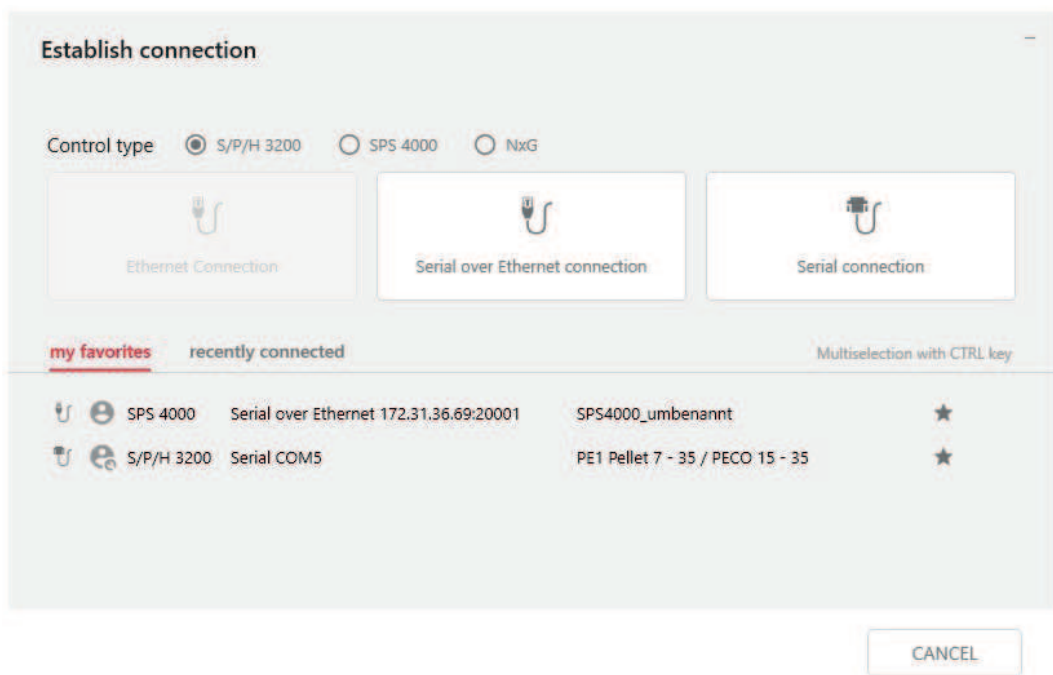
Establish connection

–

Control type S/P/H 3200 SPS 4000 NxG

Ethernet Connection

Serial over Ethernet connection

Serial connection

my favorites recently connected

Multiselection with CTRL key

| SPS 4000 | Serial over Ethernet 172.31.36.69:20001 | SPS4000_umbenannt |
|---|---|---|
| S/P/H 3200 | Serial COM5 | PE1 Pellet 7 - 35 / PECO 15 - 35 |

CANCEL